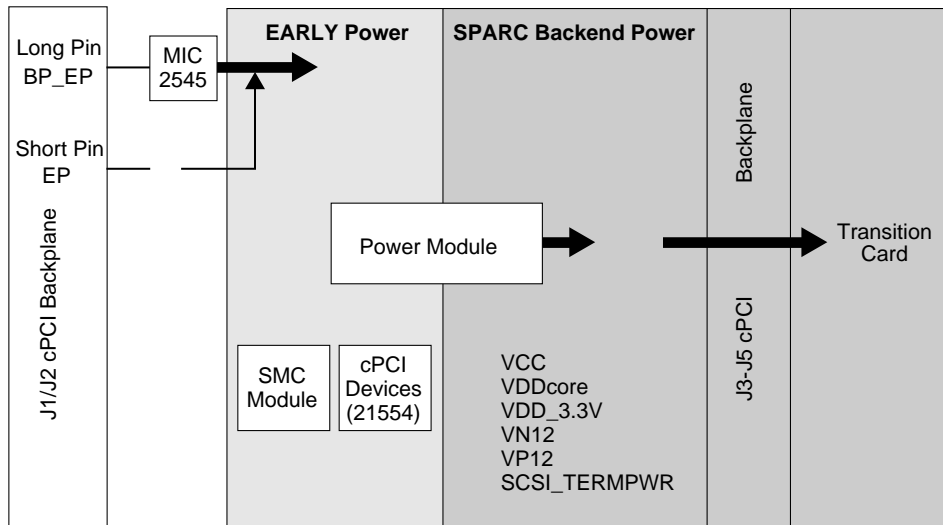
Long Pin
BP_EP

MIC
2545

EARLY Power

SPARC Backend Power

Short Pin
EP

Backplane

J1/J2 cPCI Backplane

Power Module

Transition
Card

J3-J5 cPCI

SMC
Module

cPCI
Devices
(21554)

VCC
VDDcore
VDD_3.3V
VN12
VP12
SCSI_TERMPWR